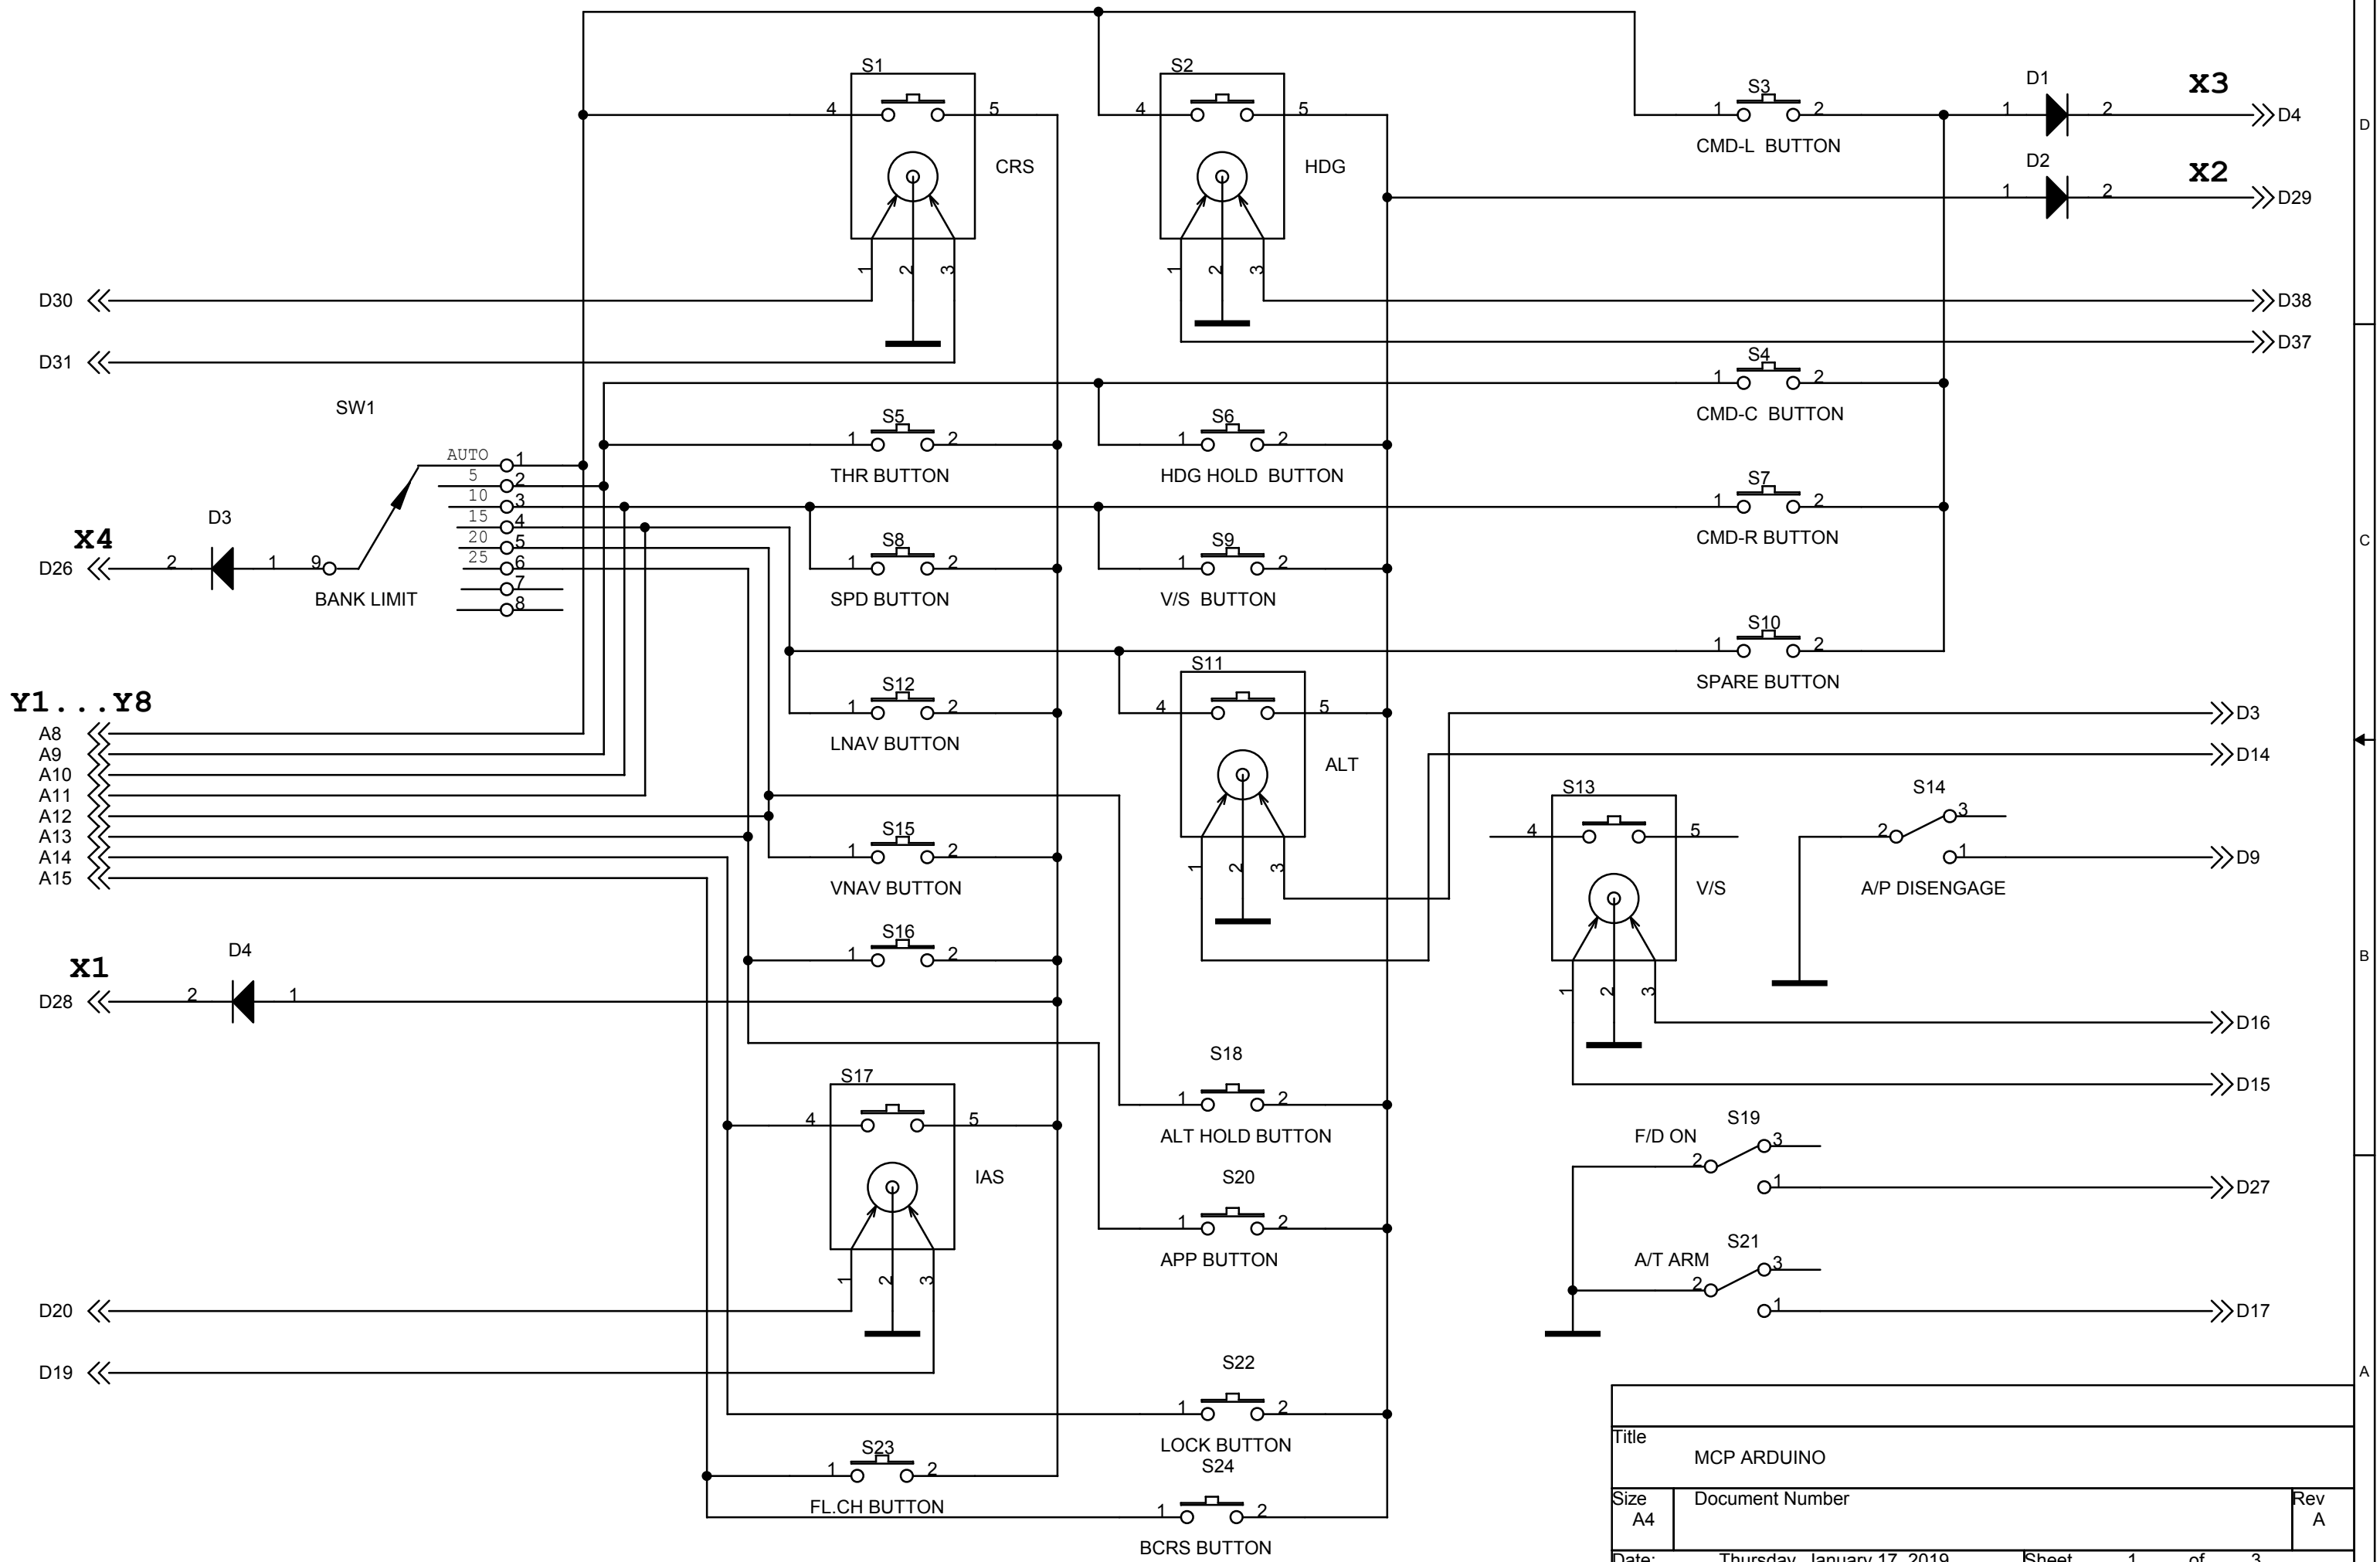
S1
4 5
CRS
1 2 3
S2
4 5
HDG
1 2 3
S3
1 2
CMD-L BUTTON
D1
1 2
X3
D4
D2
1 2
X2
D29
D30
D38
D31
D37
S4
1 2
CMD-C BUTTON
SW1
S5
1 2
THR BUTTON
S6
1 2
HDG HOLD BUTTON
AUTO 1
5 2
10 3
15 4
20 5
25 6
7
8
S7
1 2
CMD-R BUTTON
X4
D3
D26
2 1 9
BANK LIMIT
S8
1 2
SPD BUTTON
S9
1 2
V/S BUTTON
S10
1 2
SPARE BUTTON
S11
4 5
ALT
1 2 3
S12
1 2
LNAV BUTTON
D3
D14
Y1...Y8
A8
A9
A10
A11
A12
A13
A14
A15
S13
4 5
V/S
1 2 3
S14
2 3 1
A/P DISENGAGE
D9
S15
1 2
VNAV BUTTON
S16
1 2
X1
D4
D28
2 1
D16
D15
S18
1 2
ALT HOLD BUTTON
S17
4 5
IAS
1 2 3
S20
1 2
APP BUTTON
F/D ON
S19
2 3 1
D27
A/T ARM
S21
2 3 1
D17
D20
D19
S22
1 2
LOCK BUTTON
S24
1 2
BCRS BUTTON
S23
1 2
FL.CH BUTTON
D
C
B
A
Title
MCP ARDUINO
Size
A4
Document Number
Rev
A
Date: Thursday, January 17, 2019 Sheet 1 of 3